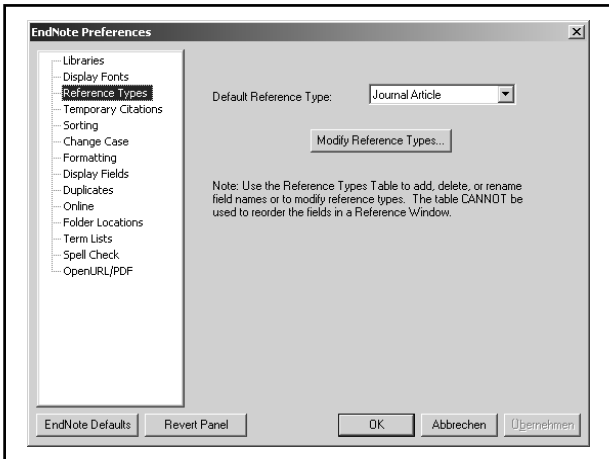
EndNote Preferences

Libraries
Display Fonts
Reference Types
Temporary Citations
Sorting
Change Case
Formatting
Display Fields
Duplicates
Online
Folder Locations
Term Lists
Spell Check
OpenURL/PDF

Default Reference Type: Journal Article

Modify Reference Types...

Note: Use the Reference Types Table to add, delete, or rename field names or to modify reference types. The table CANNOT be used to reorder the fields in a Reference Window.

EndNote Defaults
Revert Panel
OK
Abbrechen
Übernehmen